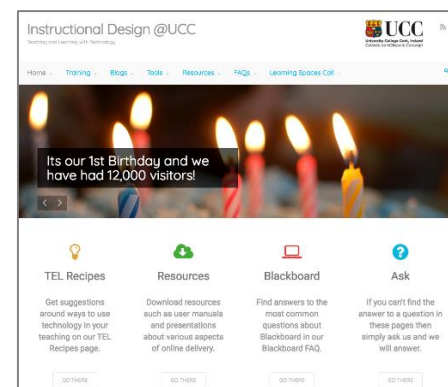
Instructional Design @UCC

Teaching and Learning with Technology

UCC

University College Cork, Ireland
Coláiste na hOllscoile Corcaigh

Home Training Blogs Tools Resources FAQs Learning Spaces Call

Its our 1st Birthday and we have had 12,000 visitors!

TEL Recipes

Get suggestions around ways to use technology in your teaching on our TEL Recipes page.

GO THERE

Resources

Download resources such as user manuals and presentations about various aspects of online delivery.

GO THERE

Blackboard

Find answers to the most common questions about Blackboard in our Blackboard FAQ.

GO THERE

Ask

If you can't find the answer to a question in these pages then simply ask us and we will answer.

GO THERE